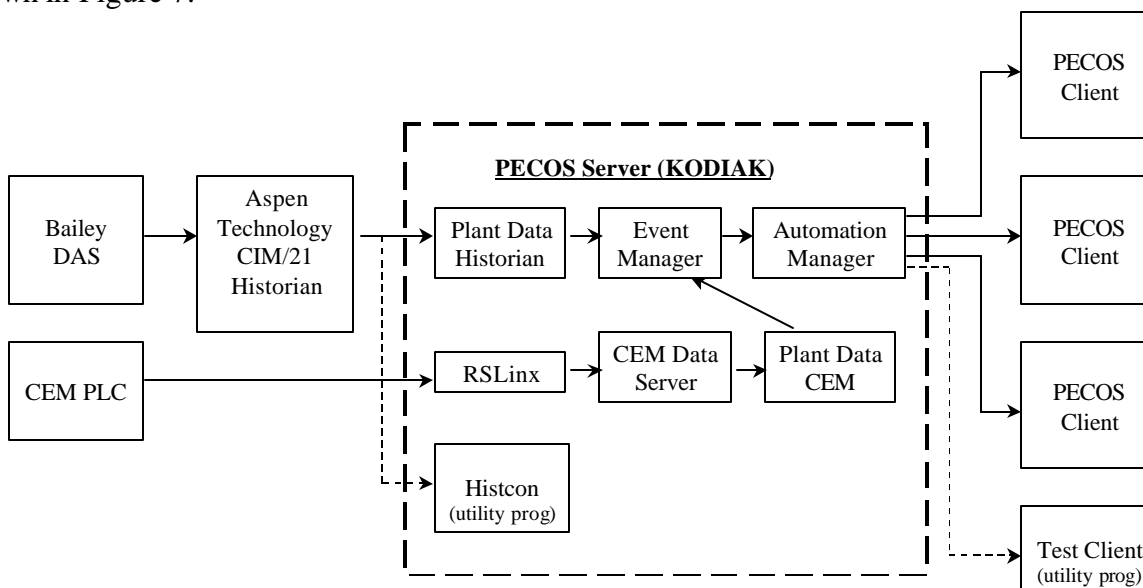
wn in Figure 7.

PECOS Server (KODIAK)

Bailey DAS

Aspen Technology CIM/21 Historian

Plant Data Historian

Event Manager

Automation Manager

PECOS Client

PECOS Client

PECOS Client

CEM PLC

RSLinx

CEM Data Server

Plant Data CEM

Histcon (utility prog)

Test Client (utility prog)